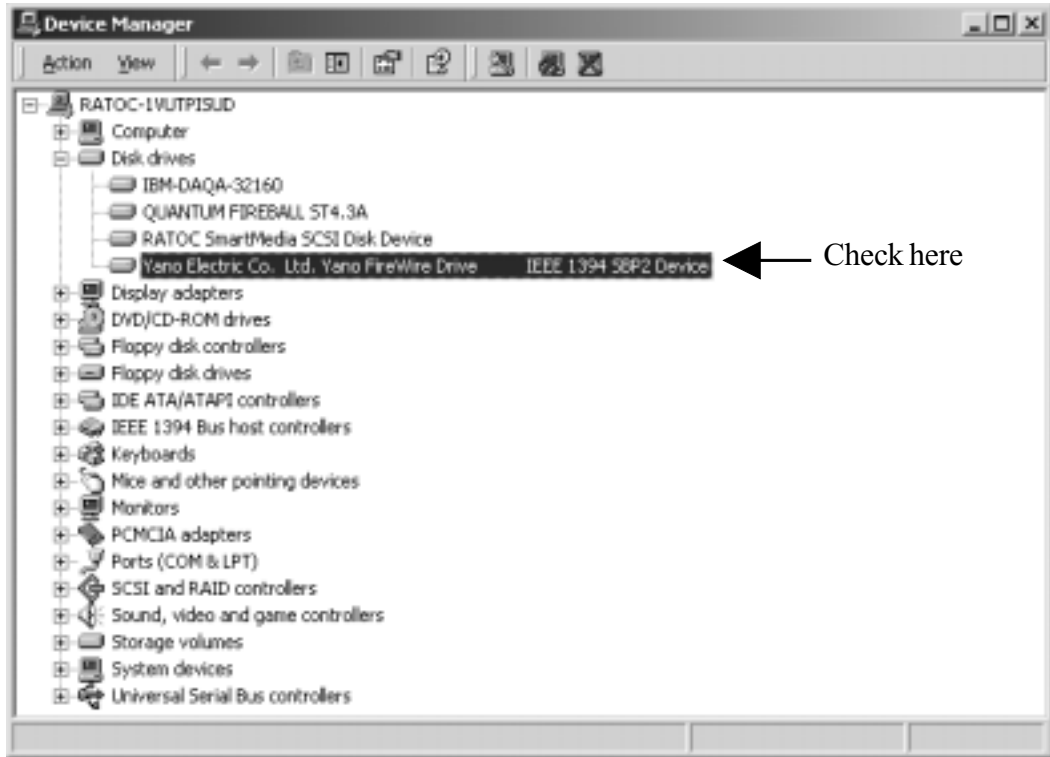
Device Manager

Action View

RATOC-1VUTPISUD
Computer
Disk drives
IBM-DAQA-32160
QUANTUM FIREBALL ST4.3A
RATOC SmartMedia SCSI Disk Device
Yano Electric Co. Ltd. Yano FireWire Drive IEEE 1394 SBP2 Device
Display adapters
DVD/CD-ROM drives
Floppy disk controllers
Floppy disk drives
IDE ATA/ATAPI controllers
IEEE 1394 Bus host controllers
Keyboards
Mice and other pointing devices
Monitors
PCMCIA adapters
Ports (COM & LPT)
SCSI and RAID controllers
Sound, video and game controllers
Storage volumes
System devices
Universal Serial Bus controllers

Check here